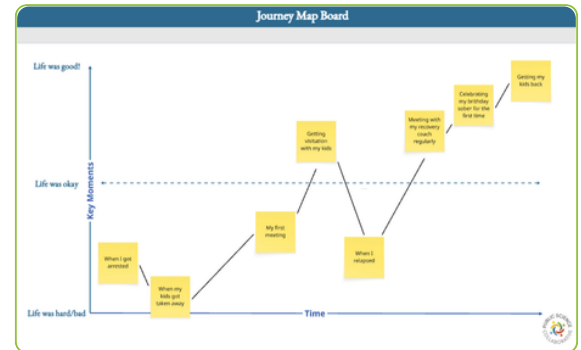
Journey Map Board

Life was good!

Life was okay

Life was hard/bad

Key Moments

Time

When I got arrested

When my kids got taken away

My first meeting

Getting visitation with my kids

When I relapsed

Meeting with my recovery coach regularly

Celebrating my birthday sober for the first time

Getting my kids back

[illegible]